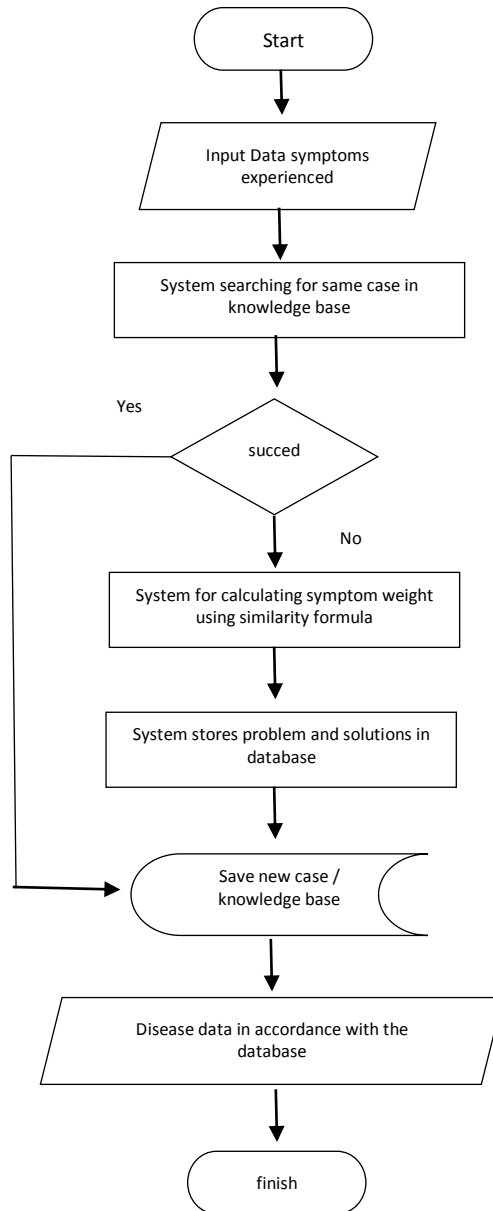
Start

Input Data symptoms experienced

System searching for same case in knowledge base

Yes

succed

No

System for calculating symptom weight using similarity formula

System stores problem and solutions in database

Save new case / knowledge base

Disease data in accordance with the database

finish